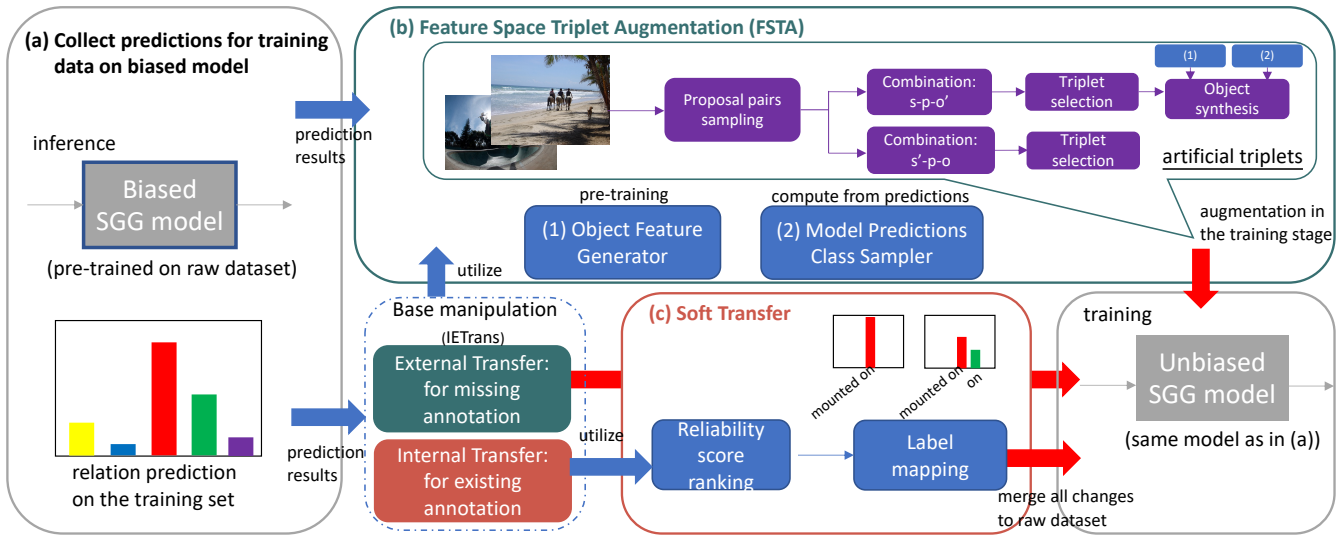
(a) Collect predictions for training data on biased model

inference

Biased SGG model

(pre-trained on raw dataset)

relation prediction on the training set

prediction results

prediction results

(b) Feature Space Triplet Augmentation (FSTA)

Proposal pairs sampling

Combination: s-p-o'

Triplet selection

(1)

(2)

Object synthesis

Combination: s'-p-o

Triplet selection

artificial triplets

pre-training

compute from predictions

(1) Object Feature Generator

(2) Model Predictions Class Sampler

augmentation in the training stage

utilize

Base manipulation

(IETrans)

External Transfer: for missing annotation

Internal Transfer: for existing annotation

utilize

(c) Soft Transfer

mounted on

mounted on

on

Reliability score ranking

Label mapping

merge all changes to raw dataset

training

Unbiased SGG model

(same model as in (a))